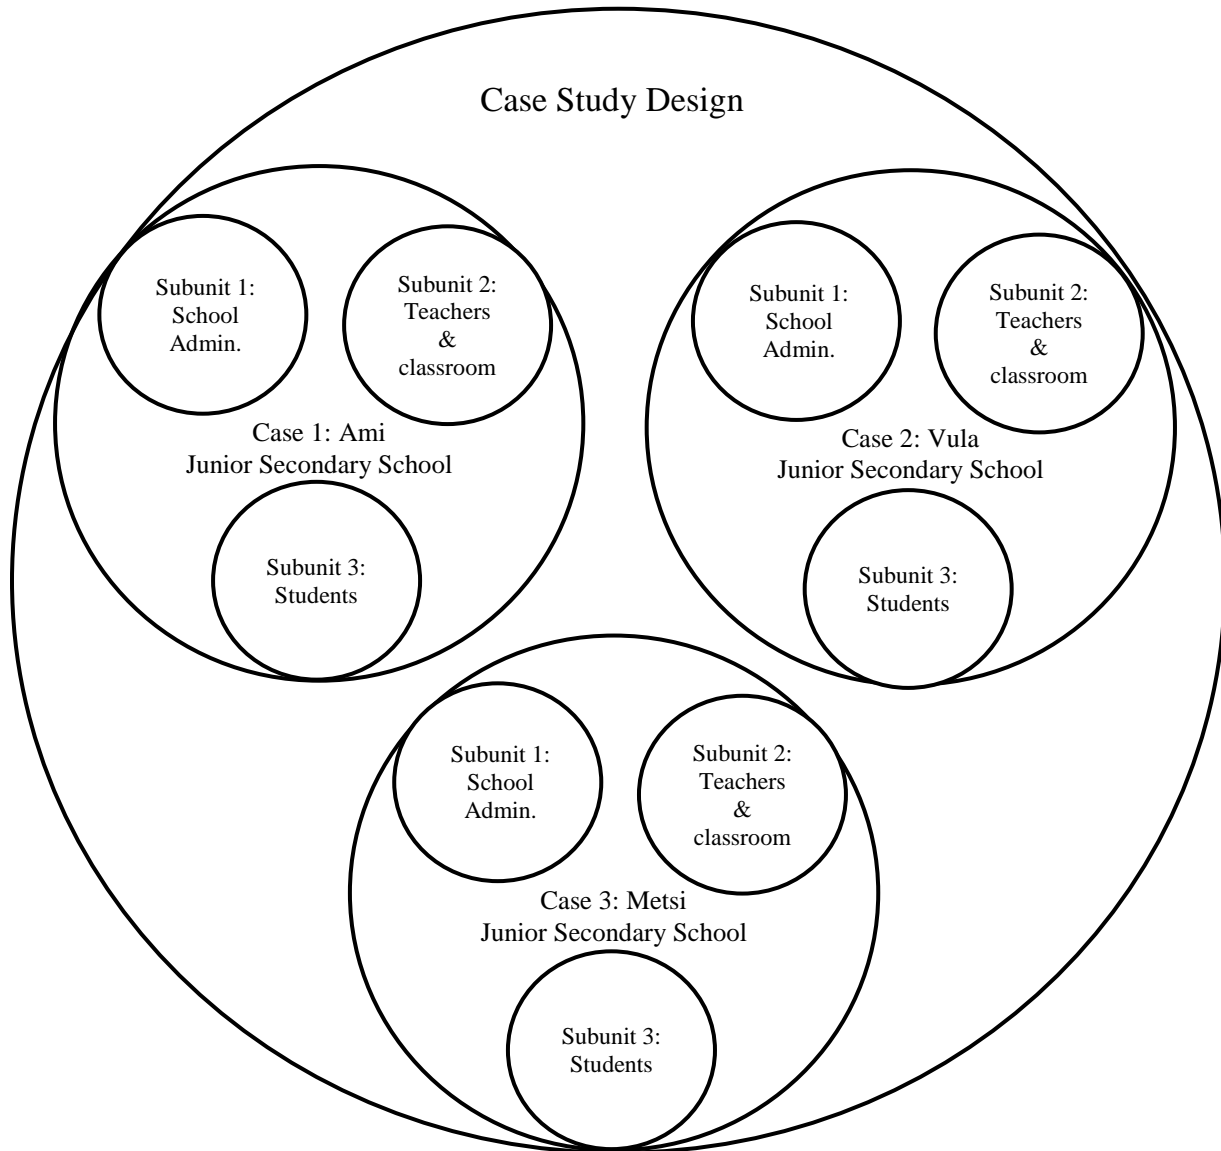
Case Study Design

Subunit 1: School Admin.

Subunit 2: Teachers & classroom

Case 1: Ami Junior Secondary School

Subunit 3: Students

Subunit 1: School Admin.

Subunit 2: Teachers & classroom

Case 2: Vula Junior Secondary School

Subunit 3: Students

Subunit 1: School Admin.

Subunit 2: Teachers & classroom

Case 3: Metsi Junior Secondary School

Subunit 3: Students